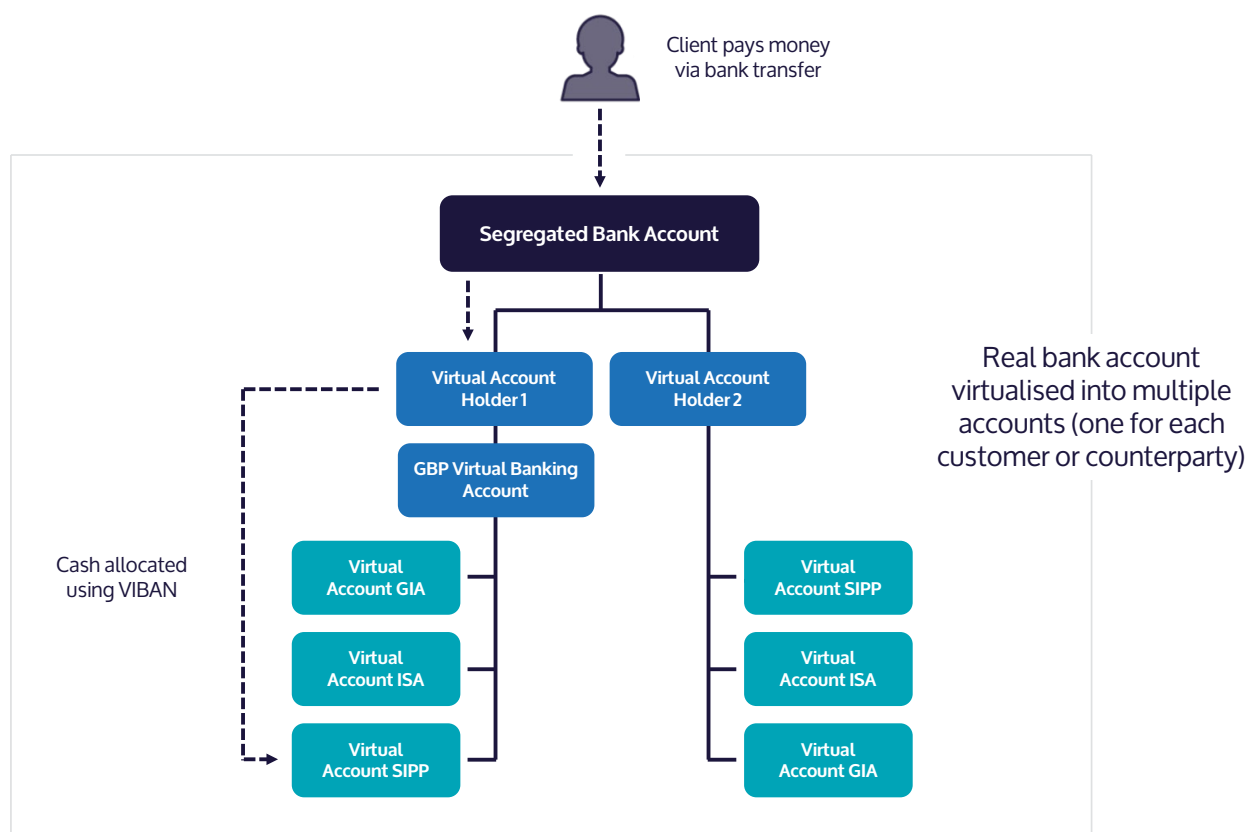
Client pays money via bank transfer

Segregated Bank Account

Virtual Account Holder 1

Virtual Account Holder 2

Real bank account virtualised into multiple accounts (one for each customer or counterparty)

GBP Virtual Banking Account

Cash allocated using VIBAN

Virtual Account GIA

Virtual Account ISA

Virtual Account SIPP

Virtual Account SIPP

Virtual Account ISA

Virtual Account GIA